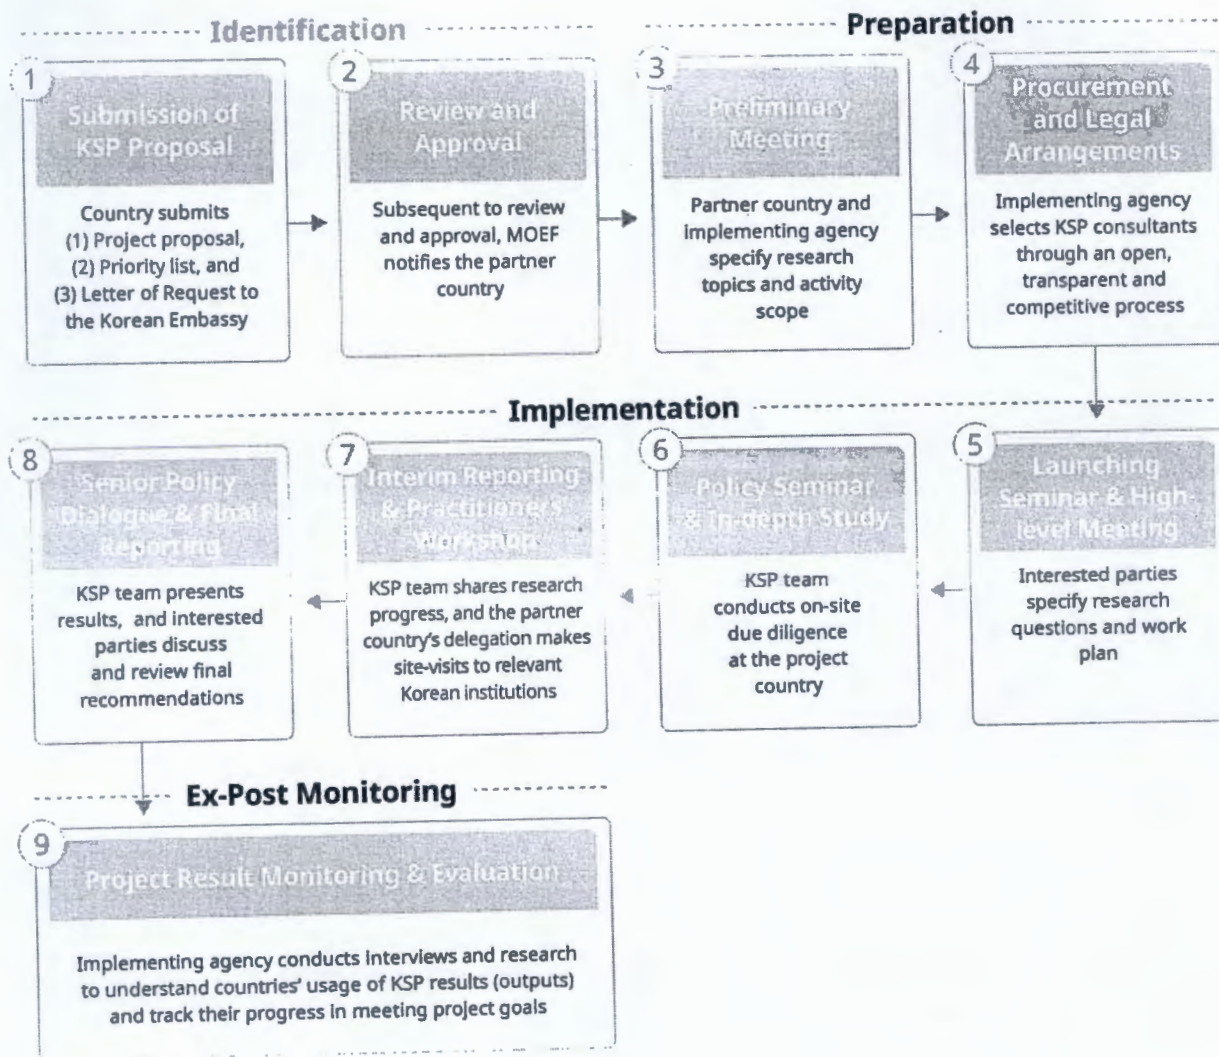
Identification

Preparation

1
Submission of KSP Proposal
Country submits (1) Project proposal, (2) Priority list, and (3) Letter of Request to the Korean Embassy

2
Review and Approval
Subsequent to review and approval, MOEF notifies the partner country

3
Preliminary Meeting
Partner country and implementing agency specify research topics and activity scope

4
Procurement and Legal Arrangements
Implementing agency selects KSP consultants through an open, transparent and competitive process

Implementation

5
Launching Seminar & High-level Meeting
Interested parties specify research questions and work plan

6
Policy Seminar & In-depth Study
KSP team conducts on-site due diligence at the project country

7
Interim Reporting & Practitioners' Workshop
KSP team shares research progress, and the partner country's delegation makes site-visits to relevant Korean institutions

8
Senior Policy Dialogue & Final Reporting
KSP team presents results, and interested parties discuss and review final recommendations

Ex-Post Monitoring

9
Project Result Monitoring & Evaluation
Implementing agency conducts interviews and research to understand countries' usage of KSP results (outputs) and track their progress in meeting project goals